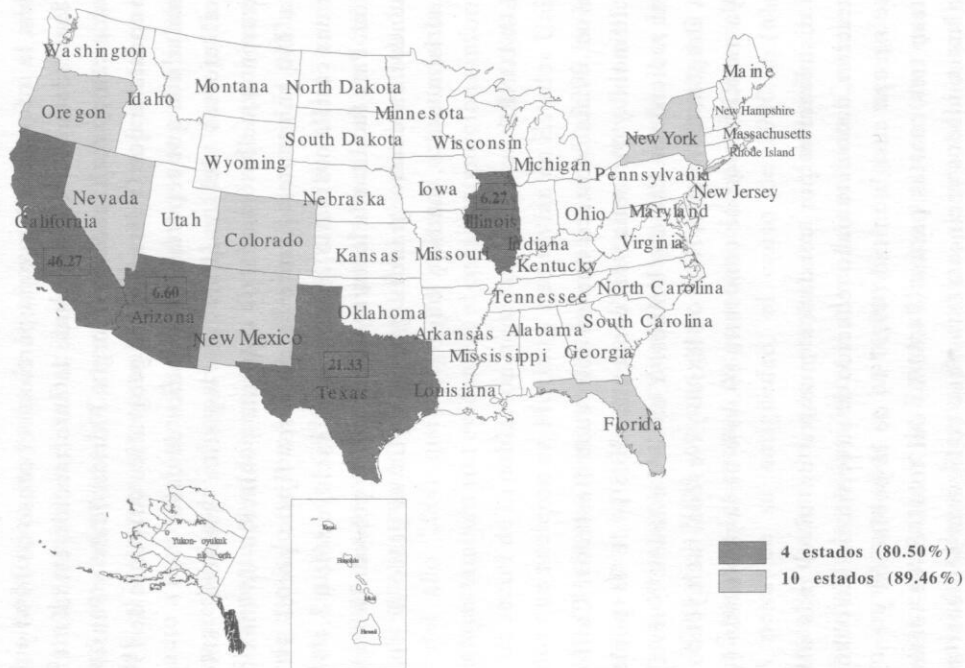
Washington
Montana
North Dakota
Maine
Oregon
Idaho
Minnesota
New Hampshire
South Dakota
Wisconsin
New York
Massachusetts
Rhode Island
Wyoming
Michigan
Pennsylvania
Nevada
Nebraska
Iowa
New Jersey
California
Utah
6.27
Illinois
Ohio
Maryland
Colorado
Indiana
Virginia
46.27
Kansas
Missouri
Kentucky
6.60
Tennessee
North Carolina
Arizona
Oklahoma
New Mexico
Arkansas
Alabama
South Carolina
21.33
Mississippi
Georgia
Texas
Louisiana
Florida
Yukon- oyukuk
4 estados (80.50%)
10 estados (89.46%)